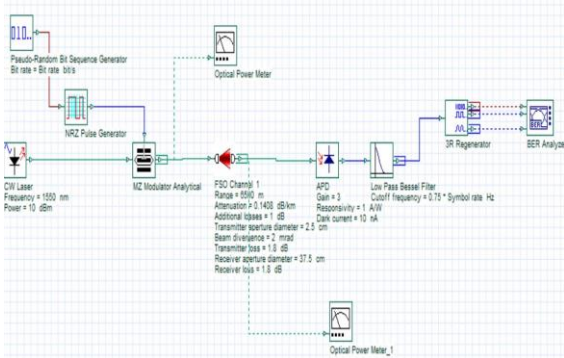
010...
Pseudo-Random Bit Sequence Generator
Bit rate = Bit rate bit/s

Optical Power Meter

NRZ Pulse Generator

CW Laser
Frequency = 1550 nm
Power = 10 dBm

MZ Modulator Analytical

FSO Channel_1
Range = 5590 m
Attenuation = 0.1408 dB/km
Additional losses = 1 dB
Transmitter aperture diameter = 2.5 cm
Beam divergence = 2 mrad
Transmitter loss = 1.8 dB
Receiver aperture diameter = 37.5 cm
Receiver loss = 1.8 dB

APD
Gain = 3
Responsivity = 1 A/W
Dark current = 10 nA

Low Pass Bessel Filter
Cutoff frequency = 0.75 * Symbol rate Hz

3R Regenerator

BER

BER Analyze

Optical Power Meter_1